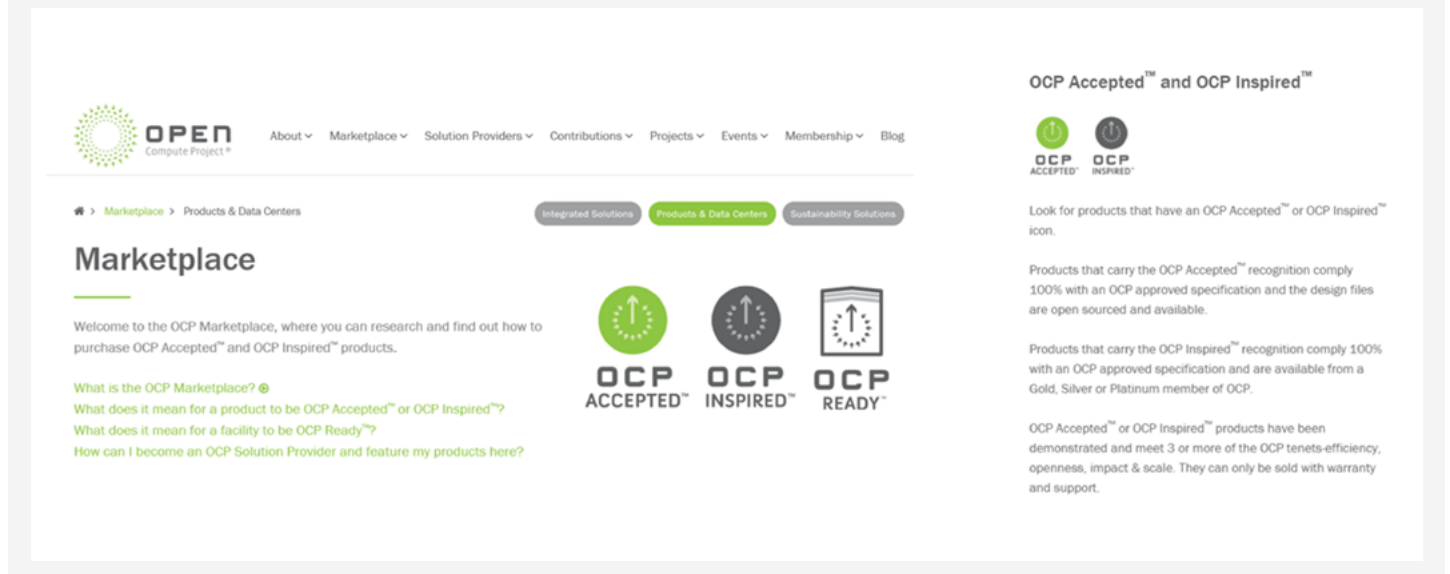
OPEN
Compute Project®

About Marketplace Solution Providers Contributions Projects Events Membership Blog

Marketplace > Products & Data Centers

Integrated Solutions Products & Data Centers Sustainability Solutions

Marketplace

Welcome to the OCP Marketplace, where you can research and find out how to purchase OCP Accepted™ and OCP Inspired™ products.

What is the OCP Marketplace?
What does it mean for a product to be OCP Accepted™ or OCP Inspired™?
What does it mean for a facility to be OCP Ready™?
How can I become an OCP Solution Provider and feature my products here?

OCP ACCEPTED™ OCP INSPIRED™ OCP READY™

OCP Accepted™ and OCP Inspired™

OCP ACCEPTED™ OCP INSPIRED™

Look for products that have an OCP Accepted™ or OCP Inspired™ icon.

Products that carry the OCP Accepted™ recognition comply 100% with an OCP approved specification and the design files are open sourced and available.

Products that carry the OCP Inspired™ recognition comply 100% with an OCP approved specification and are available from a Gold, Silver or Platinum member of OCP.

OCP Accepted™ or OCP Inspired™ products have been demonstrated and meet 3 or more of the OCP tenets-efficiency, openness, impact & scale. They can only be sold with warranty and support.